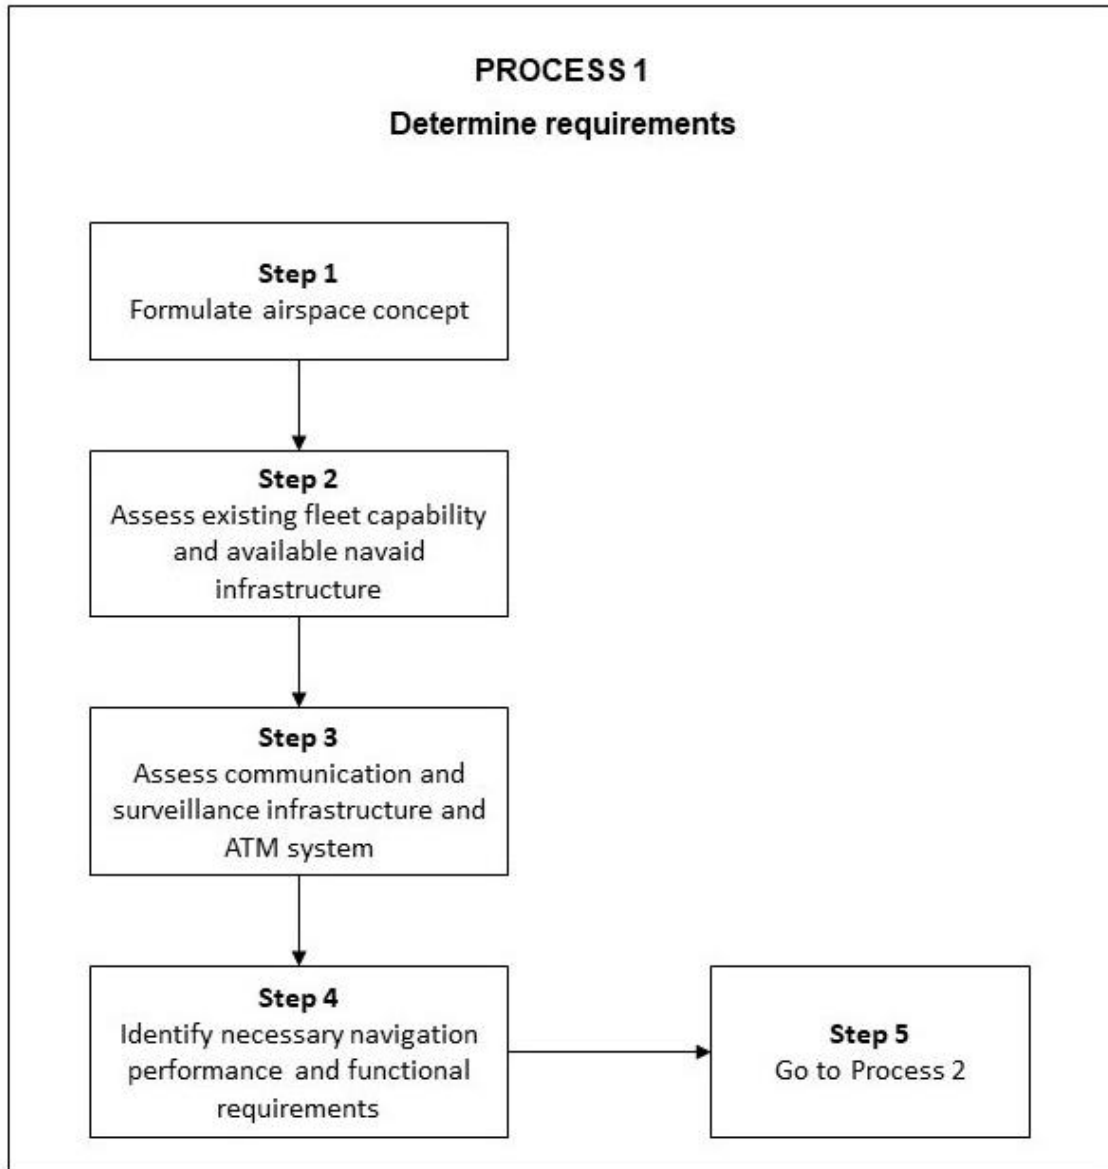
PROCESS 1

Determine requirements

Step 1
Formulate airspace concept

Step 2
Assess existing fleet capability and available navaid infrastructure

Step 3
Assess communication and surveillance infrastructure and ATM system

Step 4
Identify necessary navigation performance and functional requirements

Step 5
Go to Process 2